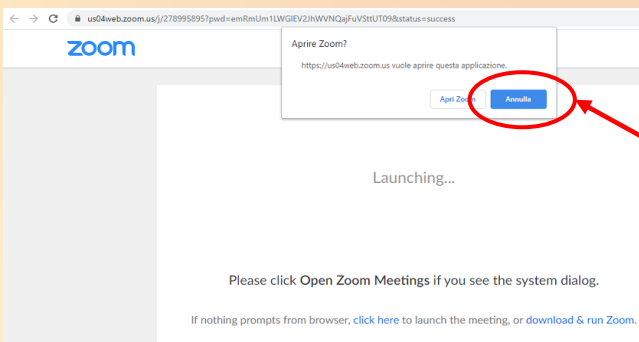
us04web.zoom.us/j/278995895?pwd=emRmUm1LWGlEV2JhWVNQajFuVSttUT09&status=success

zoom

Aprire Zoom?

https://us04web.zoom.us vuole aprire questa applicazione.

Apri Zoom

Annulla

Launching...

Please click Open Zoom Meetings if you see the system dialog.

If nothing prompts from browser, click here to launch the meeting, or download & run Zoom.